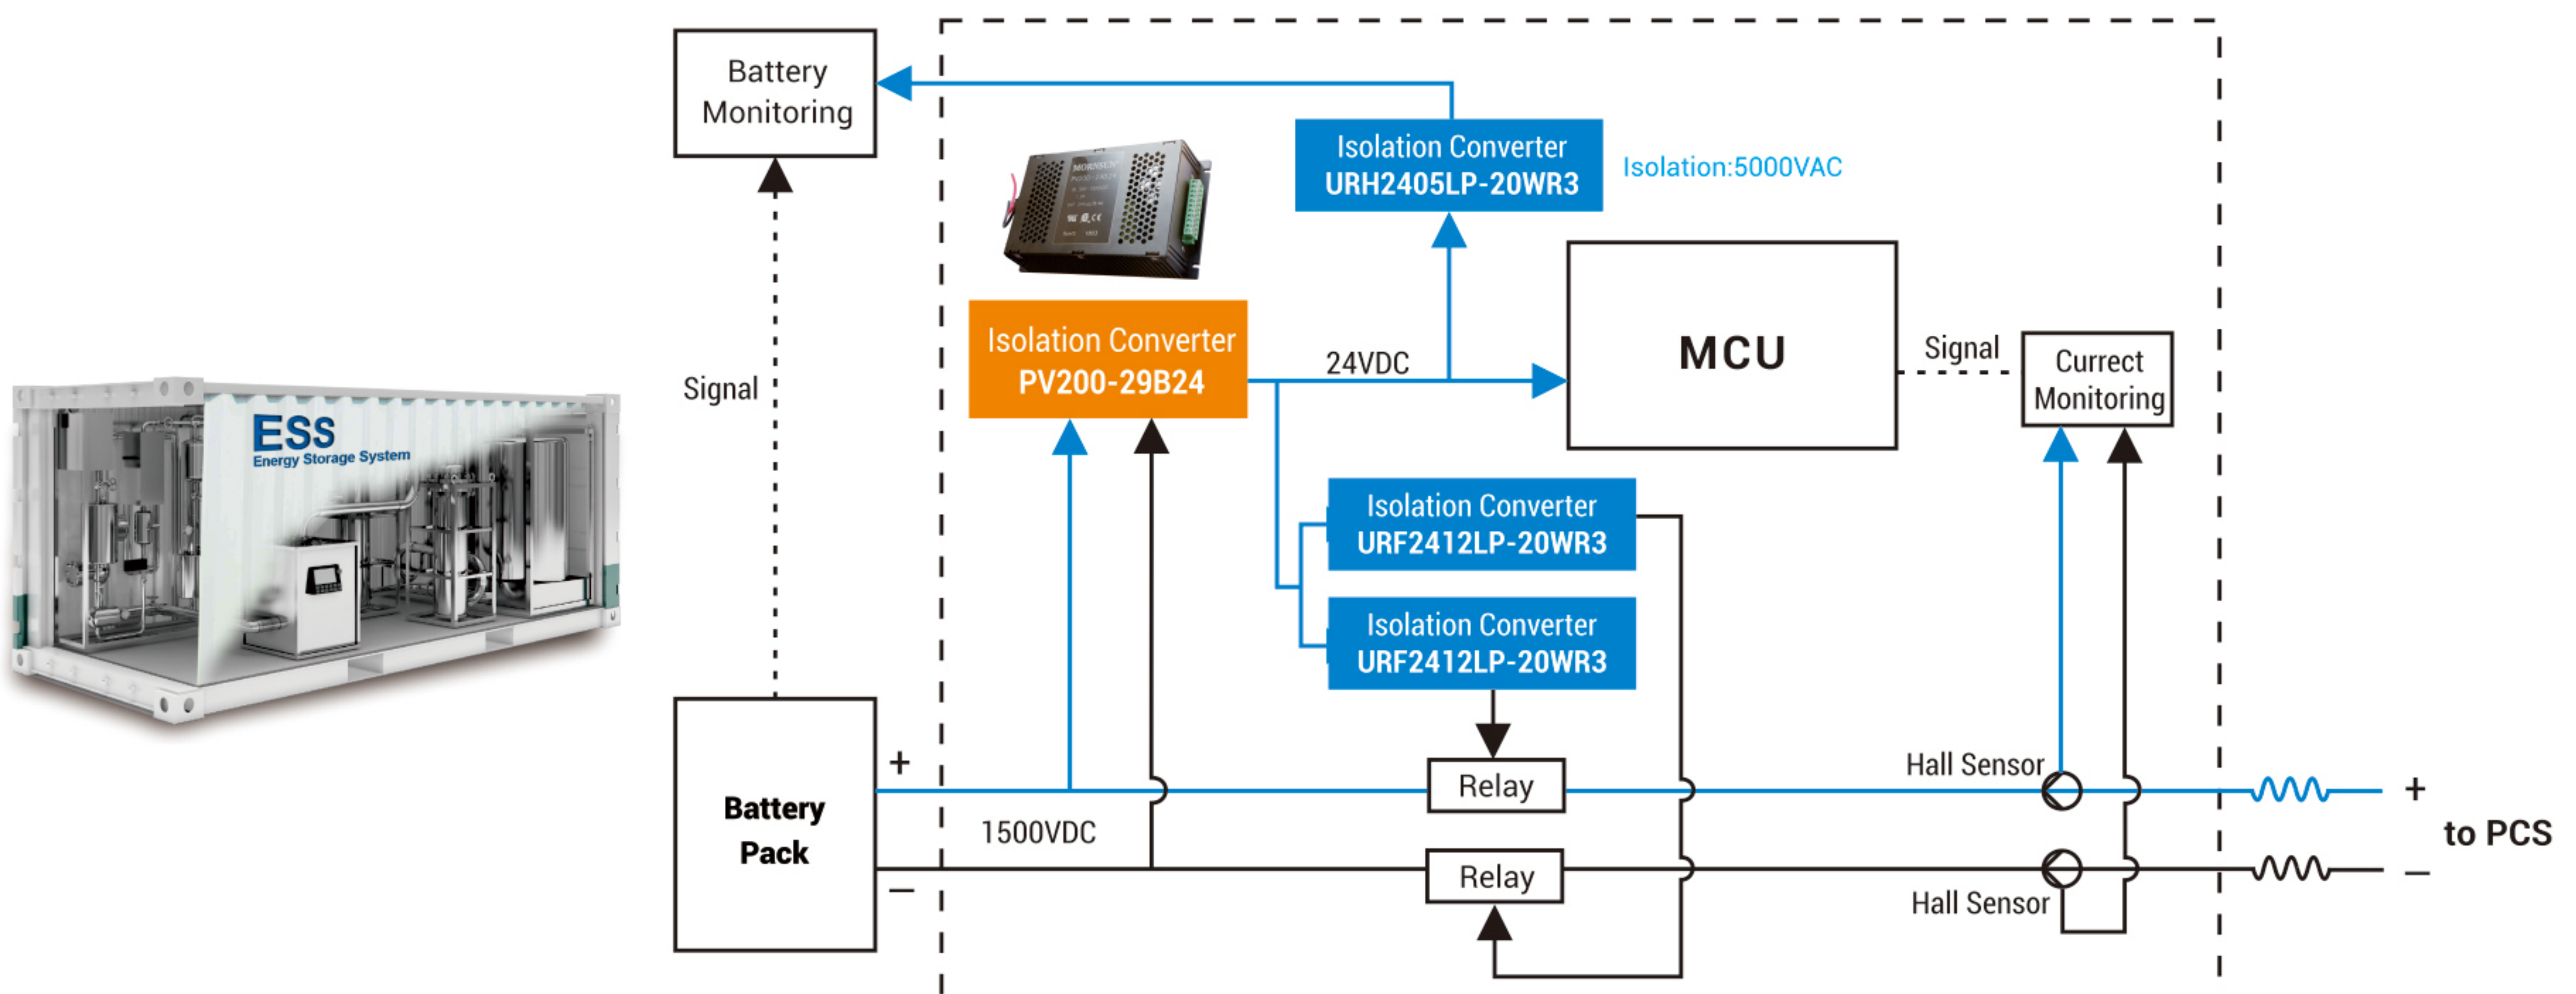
ESS
Energy Storage System

Battery Monitoring

Signal

Battery Pack

+

−

1500VDC

MORNSUN

Isolation Converter
PV200-29B24

24VDC

Isolation Converter
URH2405LP-20WR3

Isolation:5000VAC

MCU

Signal

Currect Monitoring

Isolation Converter
URF2412LP-20WR3

Isolation Converter
URF2412LP-20WR3

Relay

Relay

Hall Sensor

Hall Sensor

+

to PCS

−